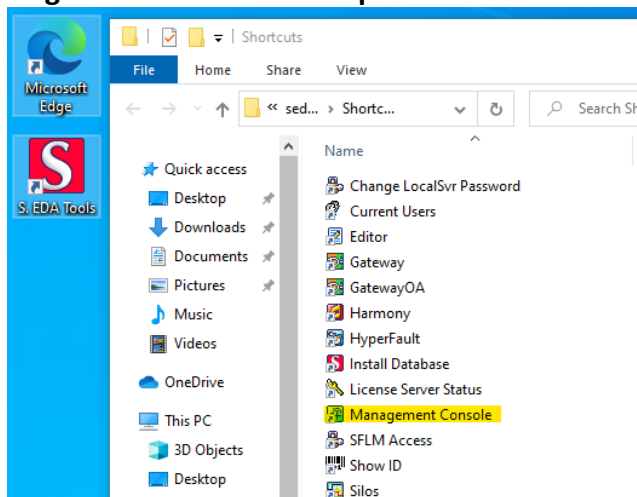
Microsoft Edge

S. EDA Tools

Shortcuts

File Home Share View

« sed... › Shortc...

Search Sh

Quick access
Desktop
Downloads
Documents
Pictures
Music
Videos
OneDrive
This PC
3D Objects
Desktop

Name
Change LocalSvr Password
Current Users
Editor
Gateway
GatewayOA
Harmony
HyperFault
Install Database
License Server Status
Management Console
SFLM Access
Show ID
Silos